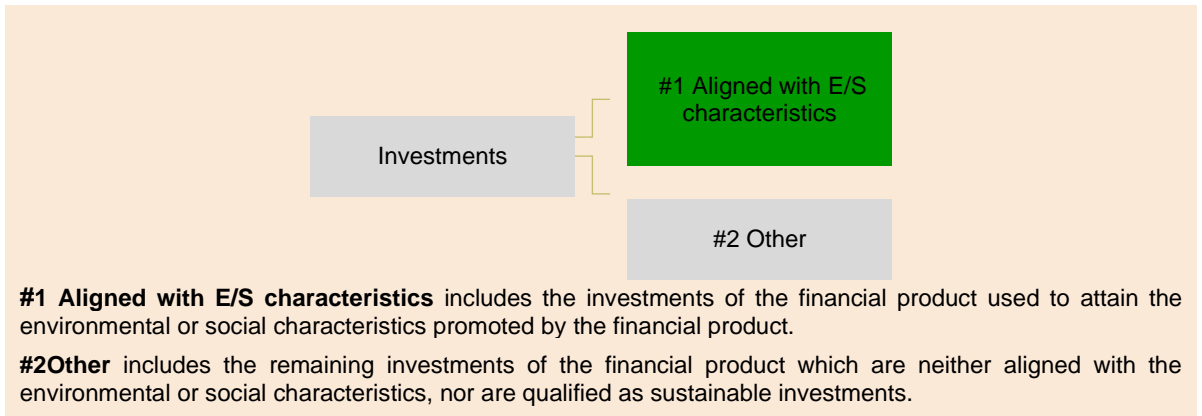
#1 Aligned with E/S characteristics

Investments

#2 Other

**#1 Aligned with E/S characteristics** includes the investments of the financial product used to attain the environmental or social characteristics promoted by the financial product.

**#2Other** includes the remaining investments of the financial product which are neither aligned with the environmental or social characteristics, nor are qualified as sustainable investments.